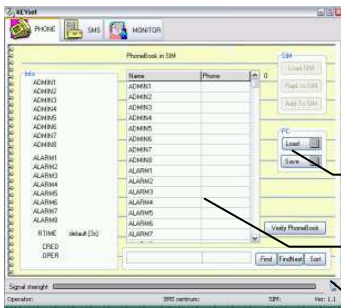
KEYsoft

PHONE SMS MONITOR

PhoneBook in SIM

Info
ADMIN1
ADMIN2
ADMIN3
ADMIN4
ADMIN5
ADMIN6
ADMIN7
ADMIN8

ALARM1
ALARM2
ALARM3
ALARM4
ALARM5
ALARM6
ALARM7
ALARM8

RTIME default [3s]
CRED
OPER

| Name | Phone |
|---|---|
| ADMIN1 | |
| ADMIN2 | |
| ADMIN3 | |
| ADMIN4 | |
| ADMIN5 | |
| ADMIN6 | |
| ADMIN7 | |
| ADMIN8 | |
| ALARM1 | |
| ALARM2 | |
| ALARM3 | |
| ALARM4 | |
| ALARM5 | |
| ALARM6 | |
| ALARM7 | |

0

SIM
Load SIM
Flash to SIM
Add To SIM

PC
Load
Save

Verify PhoneBook

Find FindNext Sort

Signal strenght

Operator: SMS centrum: SIM: Ver: 1.1